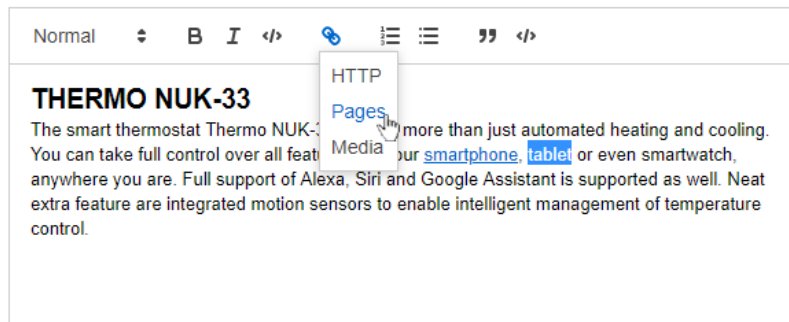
Normal B I </> 

HTTP
Pages
Media

THERMO NUK-33

The smart thermostat Thermo NUK-3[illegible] more than just automated heating and cooling. You can take full control over all feat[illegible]our smartphone, tablet or even smartwatch, anywhere you are. Full support of Alexa, Siri and Google Assistant is supported as well. Neat extra feature are integrated motion sensors to enable intelligent management of temperature control.